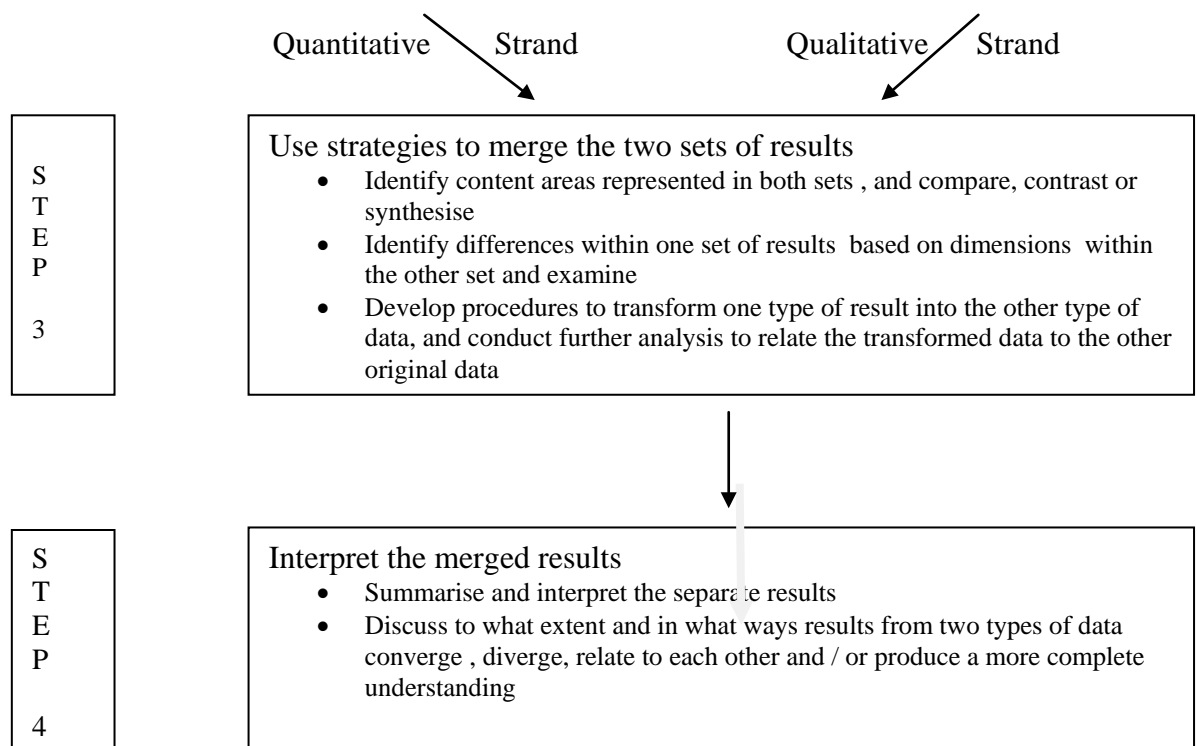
Quantitative Strand

Qualitative Strand

S
T
E
P

3

Use strategies to merge the two sets of results

- Identify content areas represented in both sets , and compare, contrast or synthesise
- Identify differences within one set of results based on dimensions within the other set and examine
- Develop procedures to transform one type of result into the other type of data, and conduct further analysis to relate the transformed data to the other original data

S
T
E
P

4

Interpret the merged results

- Summarise and interpret the separate results
- Discuss to what extent and in what ways results from two types of data converge , diverge, relate to each other and / or produce a more complete understanding